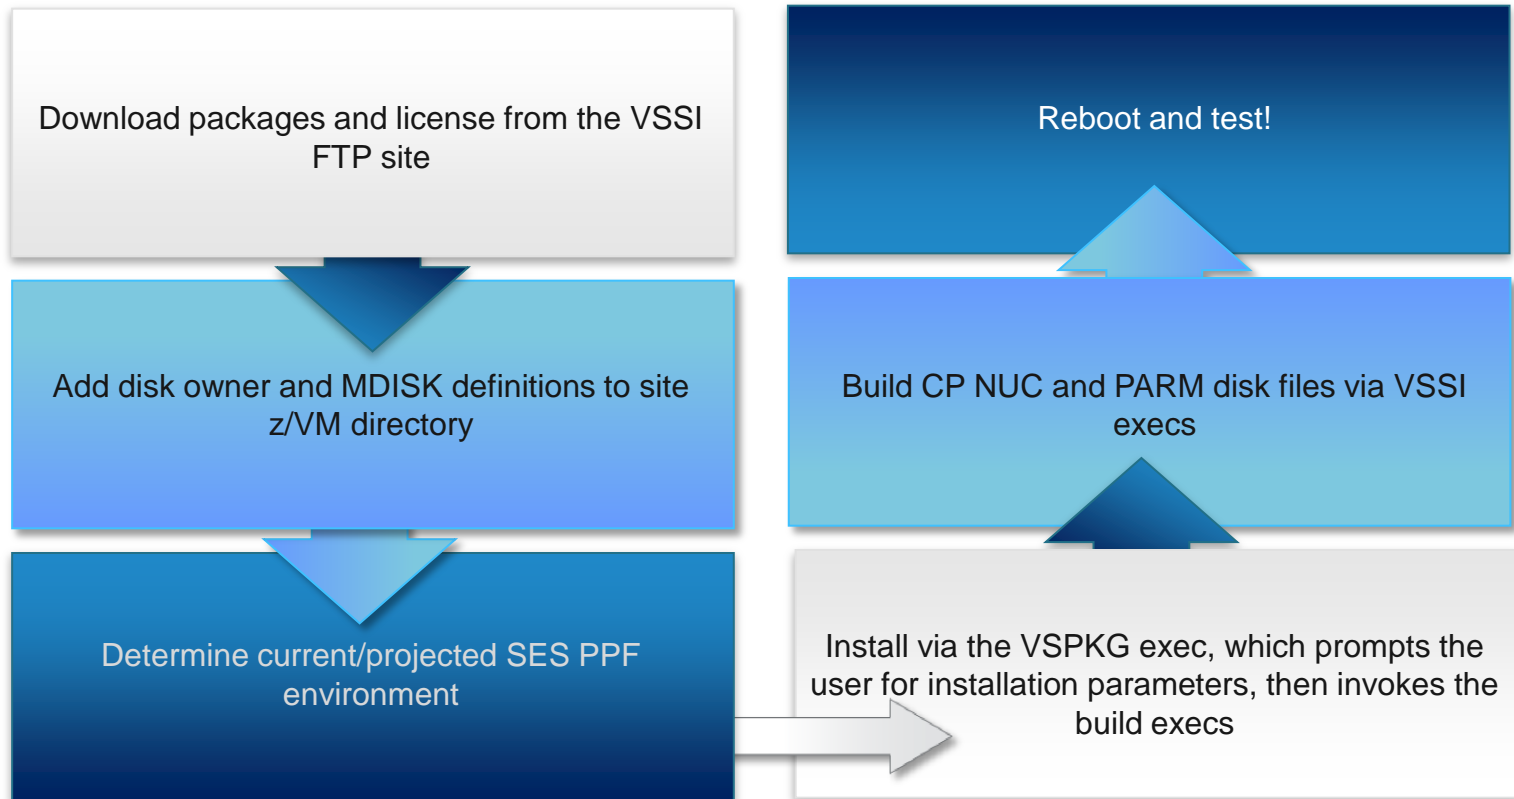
Download packages and license from the VSSI FTP site

Add disk owner and MDISK definitions to site z/VM directory

Determine current/projected SES PPF environment

Install via the VSPKG exec, which prompts the user for installation parameters, then invokes the build execs

Build CP NUC and PARM disk files via VSSI execs

Reboot and test!